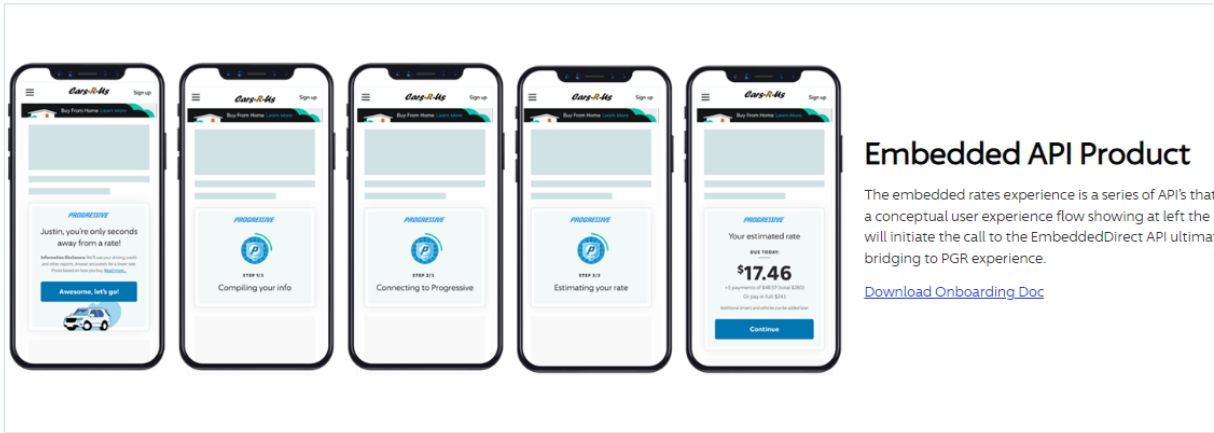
Cars-R-Us Sign up
Buy From Home Learn More
PROGRESSIVE
Justin, you're only seconds away from a rate!
Information Disclosure: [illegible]
Awesome, let's go!

Cars-R-Us Sign up
Buy From Home Learn More
PROGRESSIVE
STEP 1/3
Compiling your info

Cars-R-Us Sign up
Buy From Home Learn More
PROGRESSIVE
STEP 2/3
Connecting to Progressive

Cars-R-Us Sign up
Buy From Home Learn More
PROGRESSIVE
STEP 3/3
Estimating your rate

Cars-R-Us Sign up
Buy From Home Learn More
PROGRESSIVE
Your estimated rate
DUE TODAY:
$17.46
+5 payments of $48.57 (total $260)
Or pay in full $243
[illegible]
Continue

Embedded API Product

The embedded rates experience is a series of API's that a conceptual user experience flow showing at left the will initiate the call to the EmbeddedDirect API ultima bridging to PGR experience.

Download Onboarding Doc